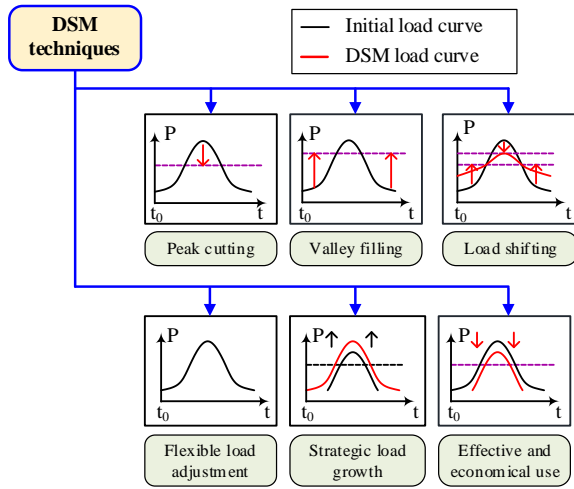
DSM techniques

Initial load curve
DSM load curve

P
$t_0$
t
Peak cutting

P
$t_0$
t
Valley filling

P
$t_0$
t
Load shifting

P
$t_0$
t
Flexible load adjustment

P
$t_0$
t
Strategic load growth

P
$t_0$
t
Effective and economical use